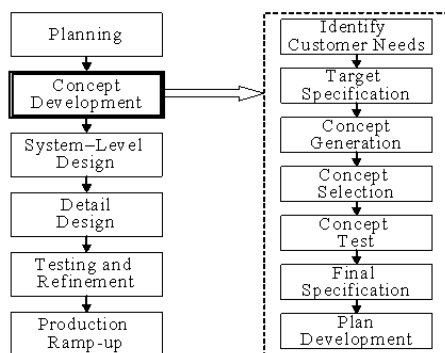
Planning

Concept Development

System–Level Design

Detail Design

Testing and Refinement

Production Ramp-up

Identify Customer Needs

Target Specification

Concept Generation

Concept Selection

Concept Test

Final Specification

Plan Development